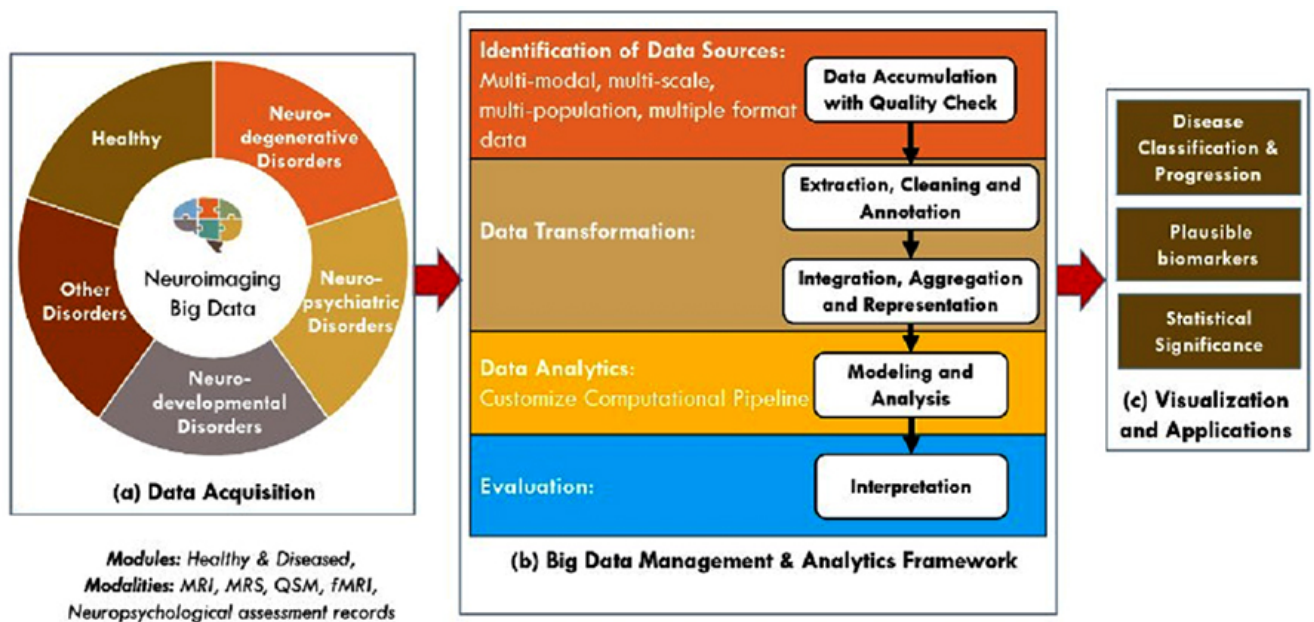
Healthy

Neurodegenerative Disorders

Neuropsychiatric Disorders

Neurodevelopmental Disorders

Other Disorders

Neuroimaging Big Data

(a) Data Acquisition

Modules: Healthy & Diseased,
Modalities: MRI, MRS, QSM, fMRI,
Neuropsychological assessment records

Identification of Data Sources:
Multi-modal, multi-scale, multi-population, multiple format data

Data Accumulation with Quality Check

Data Transformation:

Extraction, Cleaning and Annotation

Integration, Aggregation and Representation

Data Analytics:
Customize Computational Pipeline

Modeling and Analysis

Evaluation:

Interpretation

(b) Big Data Management & Analytics Framework

Disease Classification & Progression

Plausible biomarkers

Statistical Significance

(c) Visualization and Applications